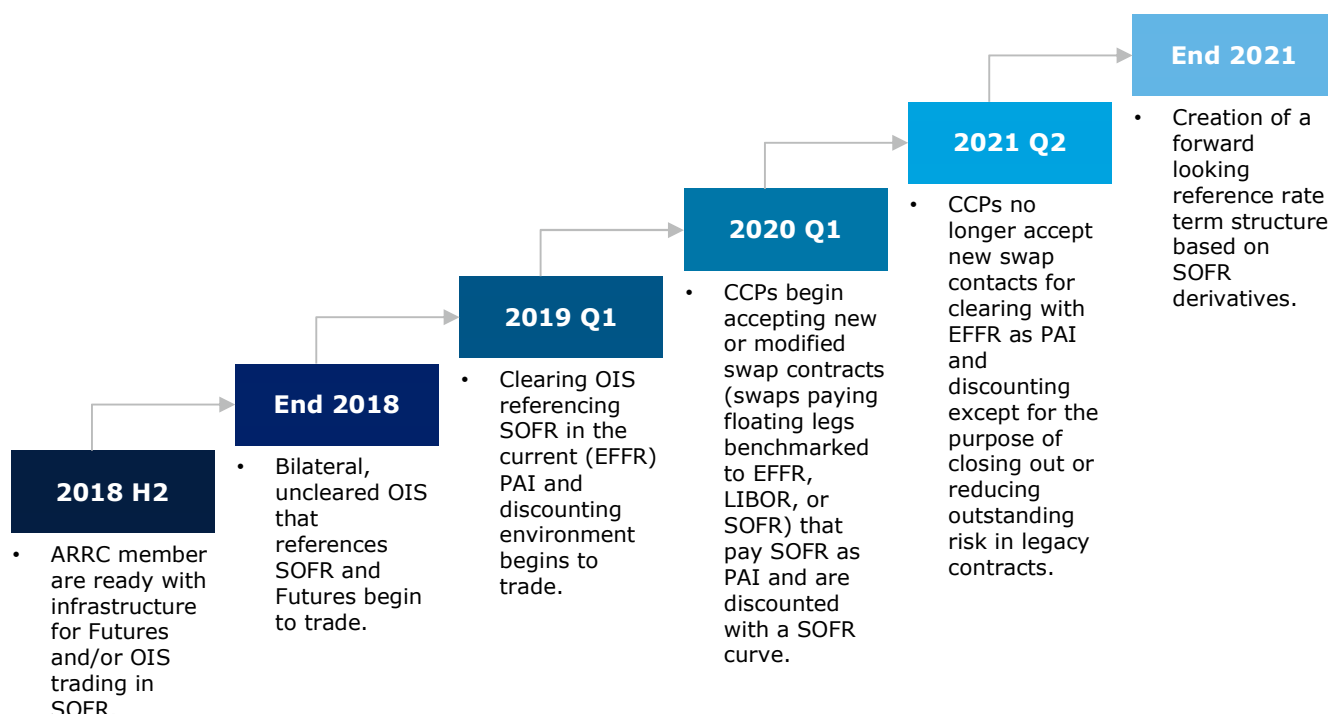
2018 H2

• ARRC member are ready with infrastructure for Futures and/or OIS trading in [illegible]

End 2018

• Bilateral, uncleared OIS that references SOFR and Futures begin to trade.

2019 Q1

• Clearing OIS referencing SOFR in the current (EFFR) PAI and discounting environment begins to trade.

2020 Q1

• CCPs begin accepting new or modified swap contracts (swaps paying floating legs benchmarked to EFFR, LIBOR, or SOFR) that pay SOFR as PAI and are discounted with a SOFR curve.

2021 Q2

• CCPs no longer accept new swap contacts for clearing with EFFR as PAI and discounting except for the purpose of closing out or reducing outstanding risk in legacy contracts.

End 2021

• Creation of a forward looking reference rate term structure based on SOFR derivatives.